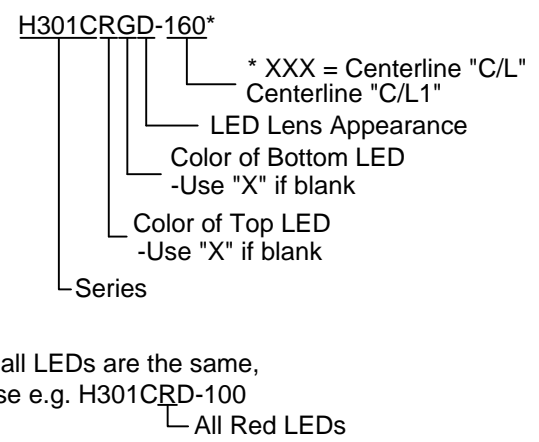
H301CRGD-160*

* XXX = Centerline "C/L" Centerline "C/L1"

LED Lens Appearance

Color of Bottom LED -Use "X" if blank

Color of Top LED -Use "X" if blank

Series

all LEDs are the same, se e.g. H301CRD-100

All Red LEDs